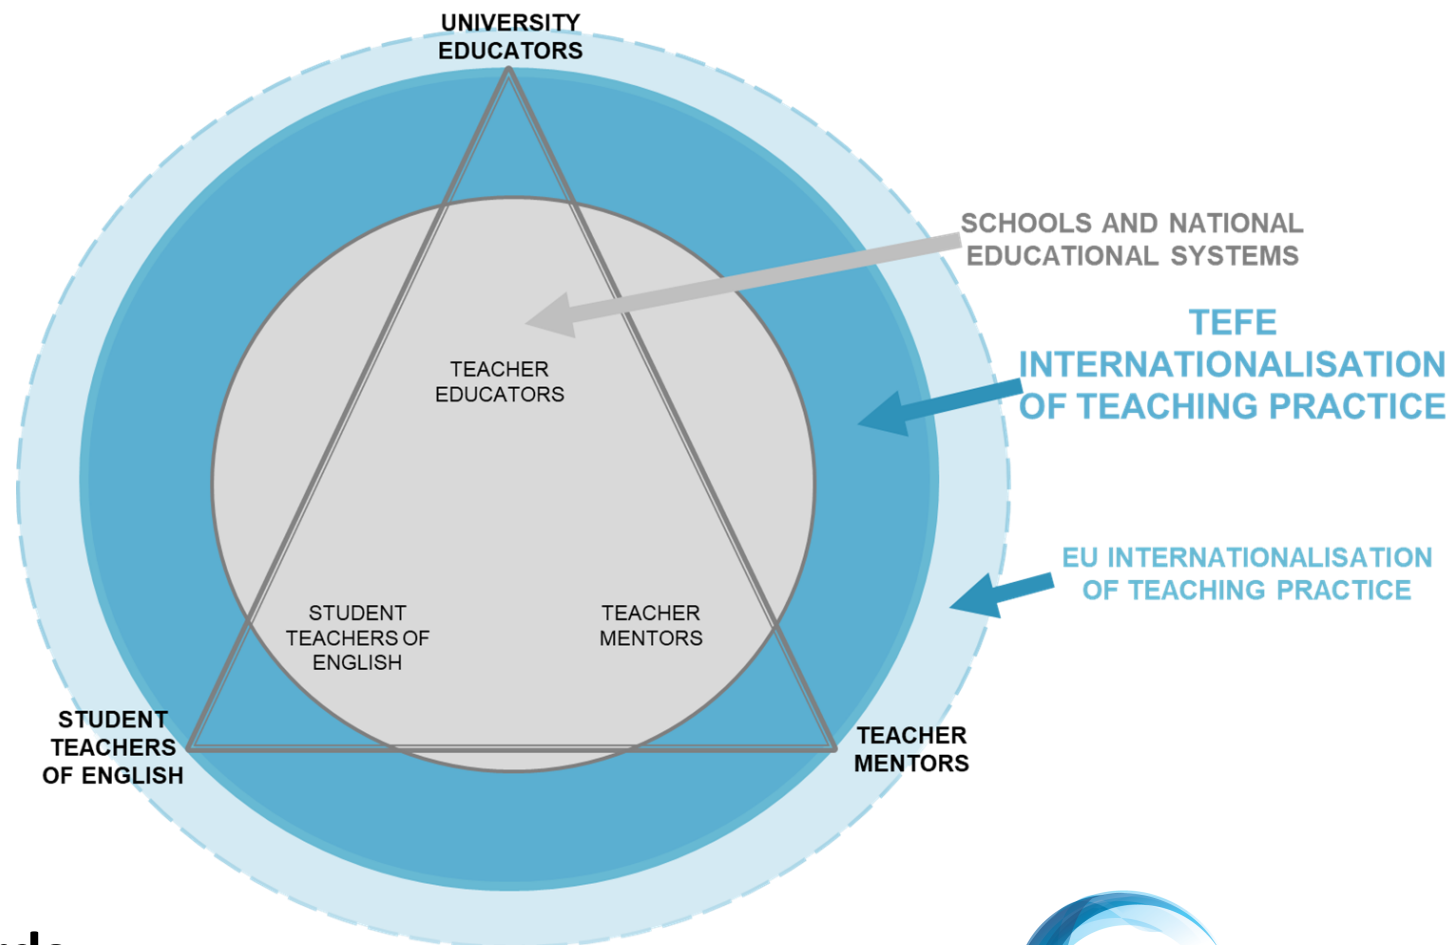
UNIVERSITY EDUCATORS

SCHOOLS AND NATIONAL EDUCATIONAL SYSTEMS

TEFE INTERNATIONALISATION OF TEACHING PRACTICE

TEACHER EDUCATORS

EU INTERNATIONALISATION OF TEACHING PRACTICE

STUDENT TEACHERS OF ENGLISH

TEACHER MENTORS

STUDENT TEACHERS OF ENGLISH

TEACHER MENTORS

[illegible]